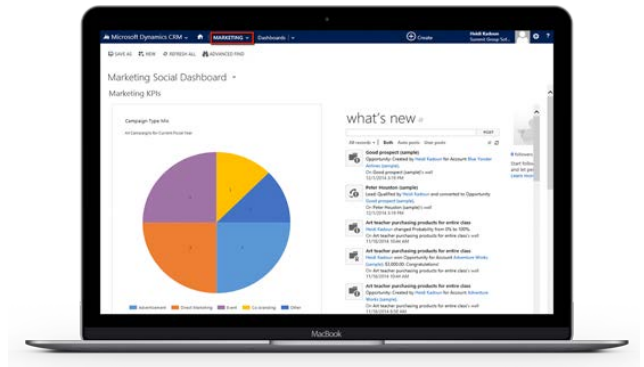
Microsoft Dynamics CRM | MARKETING | Dashboards | Create | Heidi Kodison Summit Group Sol...

SAVE AS | NEW | REFRESH ALL | ADVANCED FIND

Marketing Social Dashboard

Marketing KPIs

Campaign Type Mix

All Campaigns for Current Fiscal Year

Advertisement | Direct Marketing | Event | Co-branding | Other

what's new

POST

All records | Both | Auto posts | User posts

Good prospect (sample)
Opportunity: Created by Heidi Kadson for Account Blue Yonder Airlines (sample).
On Good prospect (sample)'s wall
12/1/2014 10:33 AM

Peter Houston (sample)
Lead: Qualified by Heidi Kadson and converted to Opportunity Good prospect (sample)
On Peter Houston (sample)'s wall
12/1/2014 10:33 AM

Art teacher purchasing products for entire class
Heidi Kadson changed Probability from 0% to 100%.
On Art teacher purchasing products for entire class's wall
11/18/2014 10:44 AM

Art teacher purchasing products for entire class
Heidi Kadson won Opportunity for Account Adventure Works (sample); $3,000.00. Congratulations!
On Art teacher purchasing products for entire class's wall
11/18/2014 10:44 AM

Art teacher purchasing products for entire class
Opportunity: Created by Heidi Kadson for Account Adventure Works (sample).
On Art teacher purchasing products for entire class's wall
11/18/2014 10:44 AM

MacBook